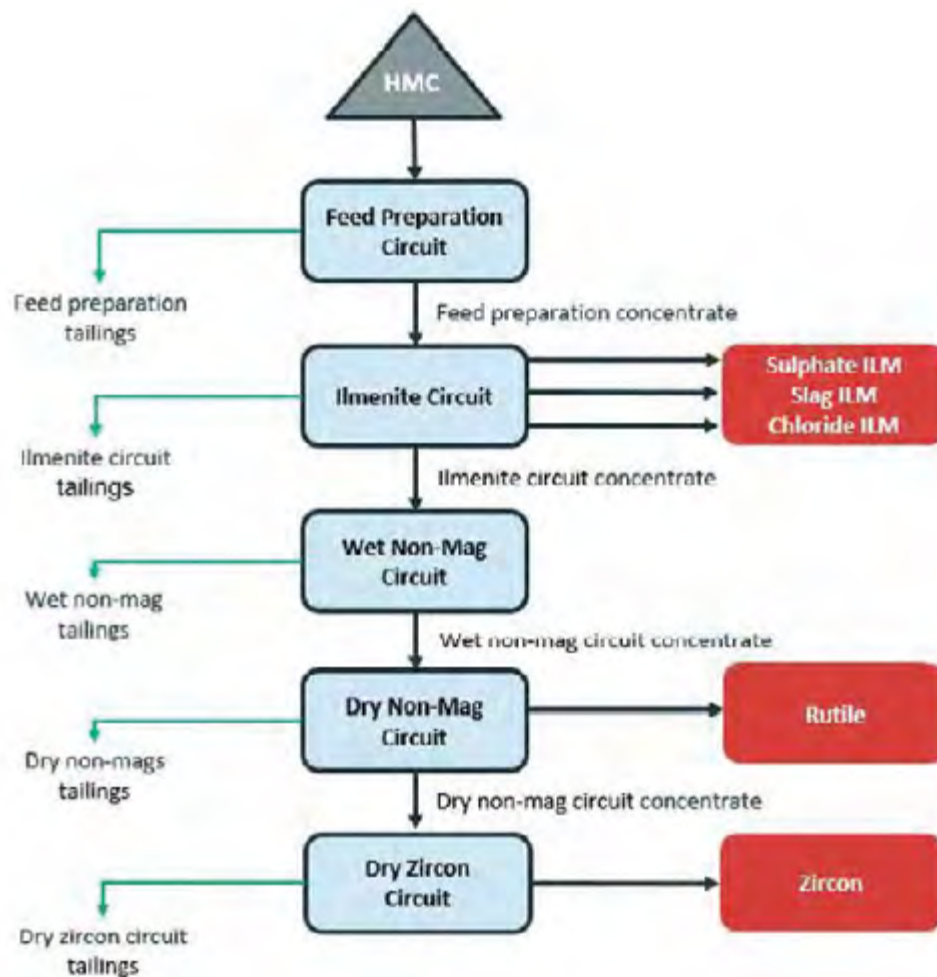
HMC

Feed Preparation Circuit

Feed preparation tailings

Feed preparation concentrate

Ilmenite Circuit

Sulphate ILM
Slag ILM
Chloride ILM

Ilmenite circuit tailings

Ilmenite circuit concentrate

Wet Non-Mag Circuit

Wet non-mag tailings

Wet non-mag circuit concentrate

Dry Non-Mag Circuit

Rutile

Dry non-mags tailings

Dry non-mag circuit concentrate

Dry Zircon Circuit

Zircon

Dry zircon circuit tailings